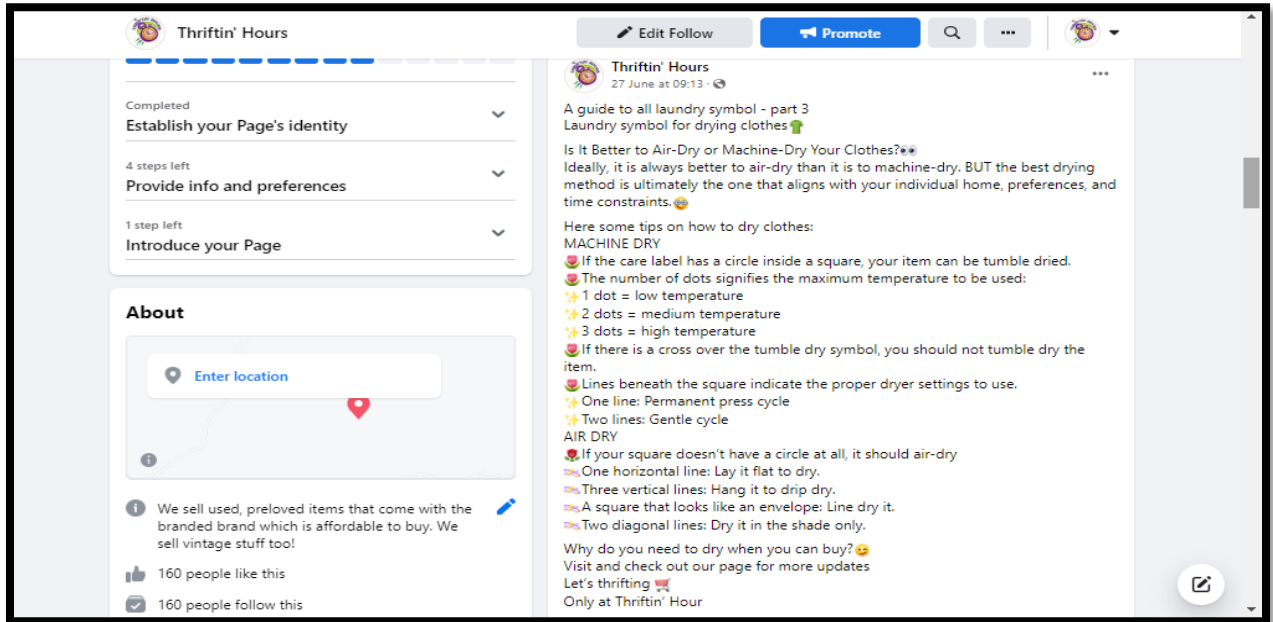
Thriftin' Hours

Edit Follow

Promote

Completed
Establish your Page's identity

4 steps left
Provide info and preferences

1 step left
Introduce your Page

About

Enter location

We sell used, preloved items that come with the branded brand which is affordable to buy. We sell vintage stuff too!

160 people like this

160 people follow this

Thriftin' Hours
27 June at 09:13 ·

A guide to all laundry symbol - part 3
Laundry symbol for drying clothes👕

Is It Better to Air-Dry or Machine-Dry Your Clothes?👀
Ideally, it is always better to air-dry than it is to machine-dry. BUT the best drying method is ultimately the one that aligns with your individual home, preferences, and time constraints.😁

Here some tips on how to dry clothes:
MACHINE DRY
🌷If the care label has a circle inside a square, your item can be tumble dried.
🌷The number of dots signifies the maximum temperature to be used:
✨1 dot = low temperature
✨2 dots = medium temperature
✨3 dots = high temperature
🌷If there is a cross over the tumble dry symbol, you should not tumble dry the item.
🌷Lines beneath the square indicate the proper dryer settings to use.
✨One line: Permanent press cycle
✨Two lines: Gentle cycle
AIR DRY
🌹If your square doesn't have a circle at all, it should air-dry
💅One horizontal line: Lay it flat to dry.
💅Three vertical lines: Hang it to drip dry.
💅A square that looks like an envelope: Line dry it.
💅Two diagonal lines: Dry it in the shade only.

Why do you need to dry when you can buy?😊
Visit and check out our page for more updates
Let's thrifting 🛒
Only at Thriftin' Hour